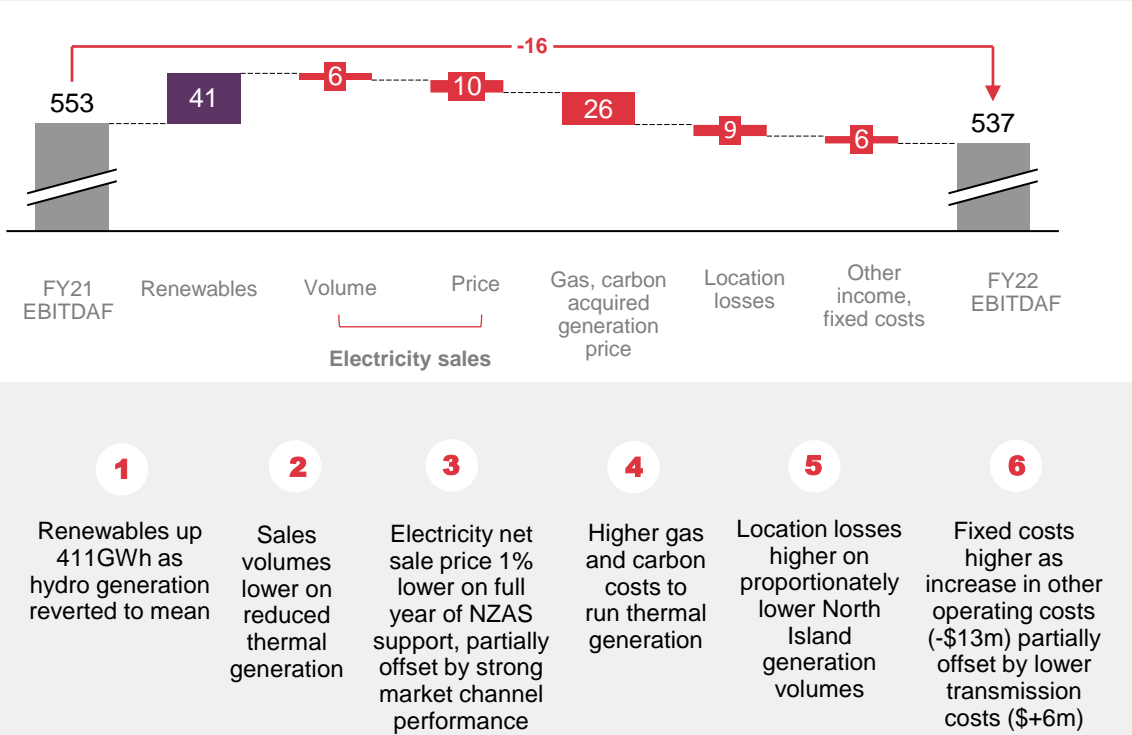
-16

553

41

6

10

26

9

6

537

FY21 EBITDAF

Renewables

Volume

Price

Electricity sales

Gas, carbon acquired generation price

Location losses

Other income, fixed costs

FY22 EBITDAF

1

Renewables up 411GWh as hydro generation reverted to mean

2

Sales volumes lower on reduced thermal generation

3

Electricity net sale price 1% lower on full year of NZAS support, partially offset by strong market channel performance

4

Higher gas and carbon costs to run thermal generation

5

Location losses higher on proportionately lower North Island generation volumes

6

Fixed costs higher as increase in other operating costs (-$13m) partially offset by lower transmission costs ($+6m)